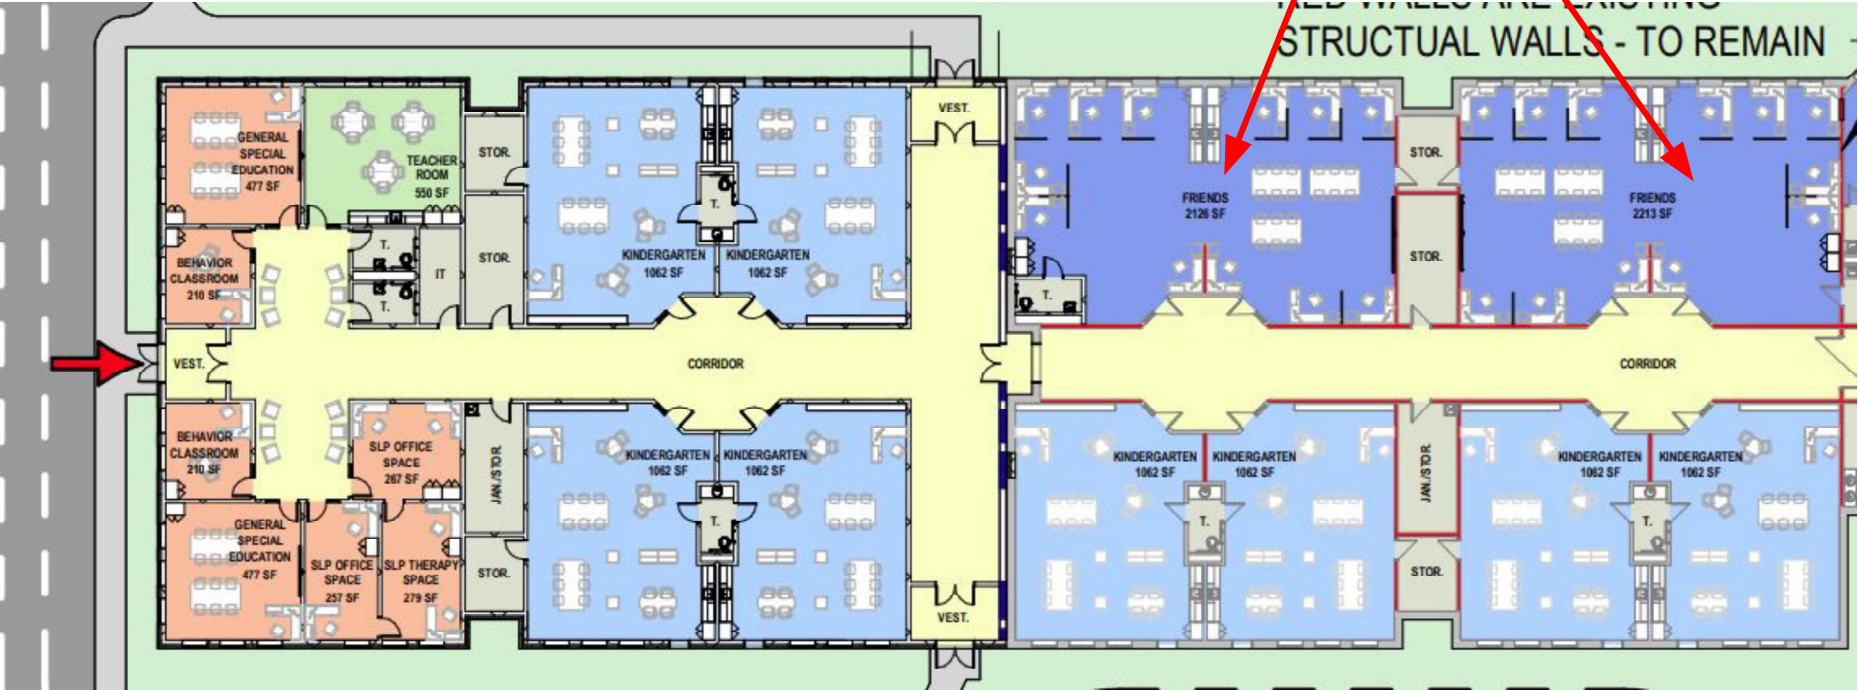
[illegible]
STRUCTUAL WALLS - TO REMAIN

GENERAL SPECIAL EDUCATION 477 SF

TEACHER ROOM 550 SF

STOR.

STOR.

BEHAVIOR CLASSROOM 210 SF

T.

T.

IT

KINDERGARTEN 1062 SF

T.

KINDERGARTEN 1062 SF

VEST.

FRIENDS 2126 SF

STOR.

STOR.

FRIENDS 2213 SF

T.

VEST.

CORRIDOR

CORRIDOR

BEHAVIOR CLASSROOM 210 SF

SLP OFFICE SPACE 267 SF

JAN./STOR.

KINDERGARTEN 1062 SF

KINDERGARTEN 1062 SF

T.

KINDERGARTEN 1062 SF

KINDERGARTEN 1062 SF

T.

JAN./STOR.

KINDERGARTEN 1062 SF

KINDERGARTEN 1062 SF

T.

GENERAL SPECIAL EDUCATION 477 SF

SLP OFFICE SPACE 257 SF

SLP THERAPY SPACE 279 SF

STOR.

VEST.

STOR.